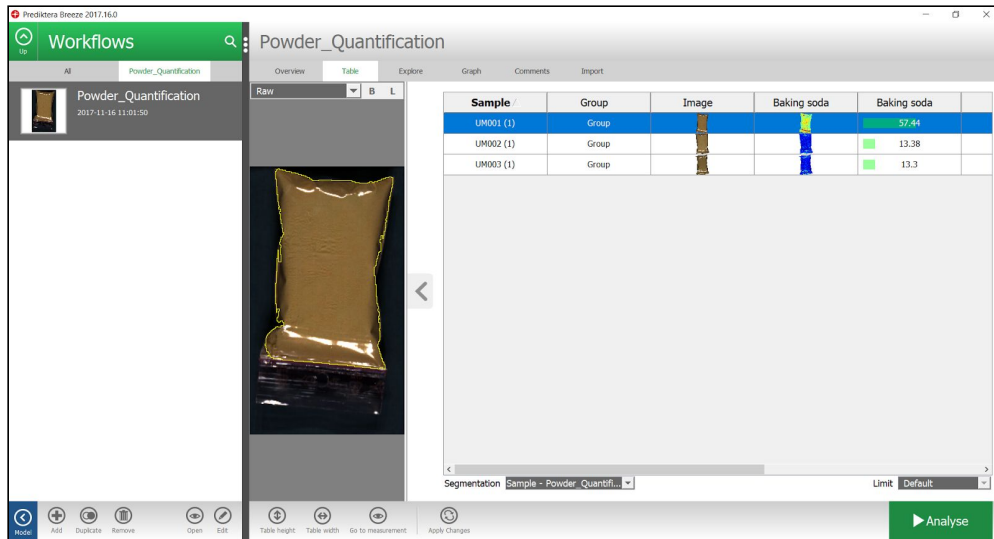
Prediktera Breeze 2017.16.0

Up

Workflows

All

Powder_Quantification

Powder_Quantification
2017-11-16 11:01:50

Powder_Quantification

Overview

Table

Explore

Graph

Comments

Import

Raw

B

L

| Sample | Group | Image | Baking soda | Baking soda |
|---|---|---|---|---|
| UM001 (1) | Group | | | 57.44 |
| UM002 (1) | Group | | | 13.38 |
| UM003 (1) | Group | | | 13.3 |

Segmentation Sample - Powder_Quantifi...

Limit Default

Model

Add

Duplicate

Remove

Open

Edit

Table height

Table width

Go to measurement

Apply Changes

Analyse